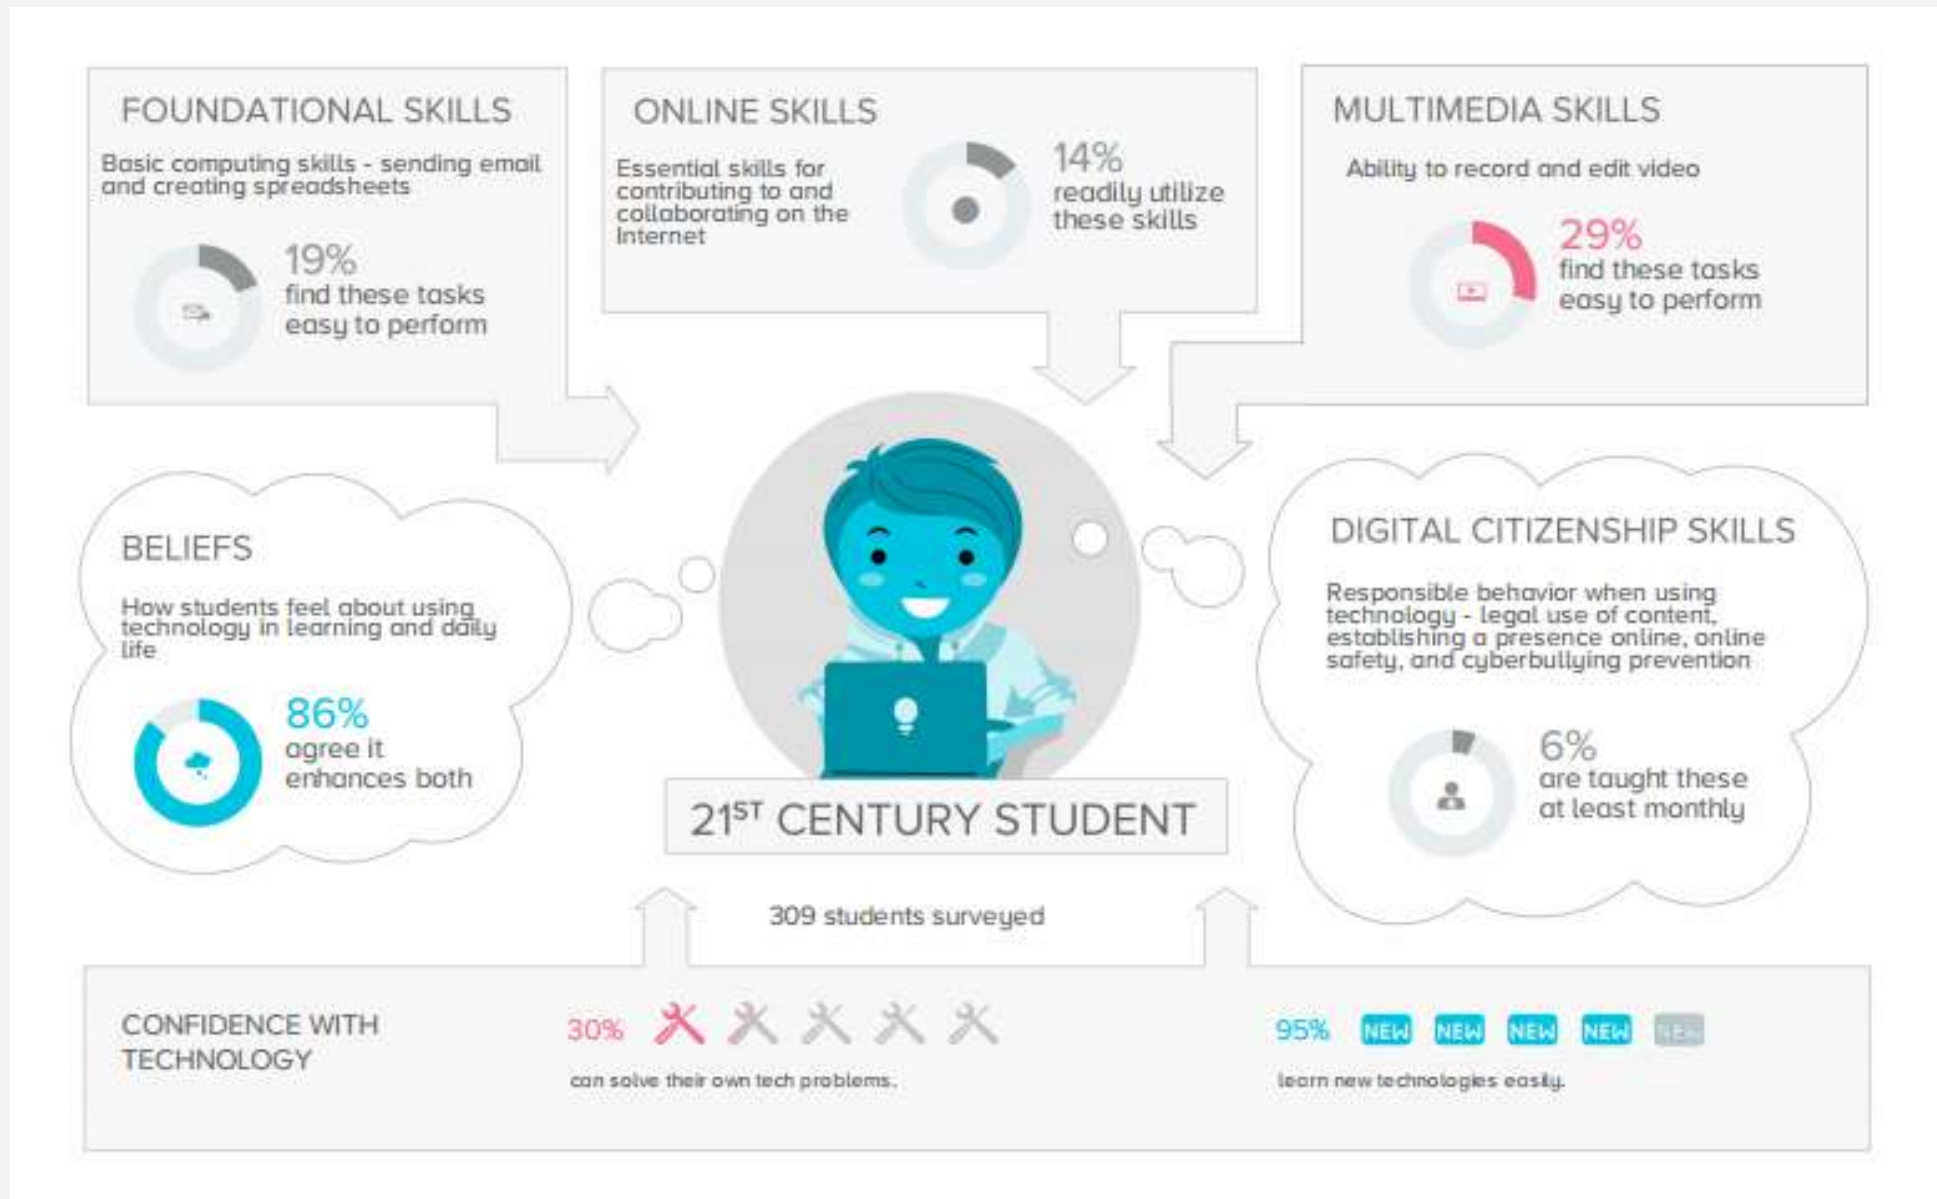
FOUNDATIONAL SKILLS

Basic computing skills - sending email and creating spreadsheets

19%
find these tasks easy to perform

ONLINE SKILLS

Essential skills for contributing to and collaborating on the Internet

14%
readily utilize these skills

MULTIMEDIA SKILLS

Ability to record and edit video

29%
find these tasks easy to perform

BELIEFS

How students feel about using technology in learning and daily life

86%
agree it enhances both

DIGITAL CITIZENSHIP SKILLS

Responsible behavior when using technology - legal use of content, establishing a presence online, online safety, and cyberbullying prevention

6%
are taught these at least monthly

$21^{ST}$ CENTURY STUDENT

309 students surveyed

CONFIDENCE WITH TECHNOLOGY

30%
can solve their own tech problems.

95% NEW NEW NEW NEW NEW
learn new technologies easily.